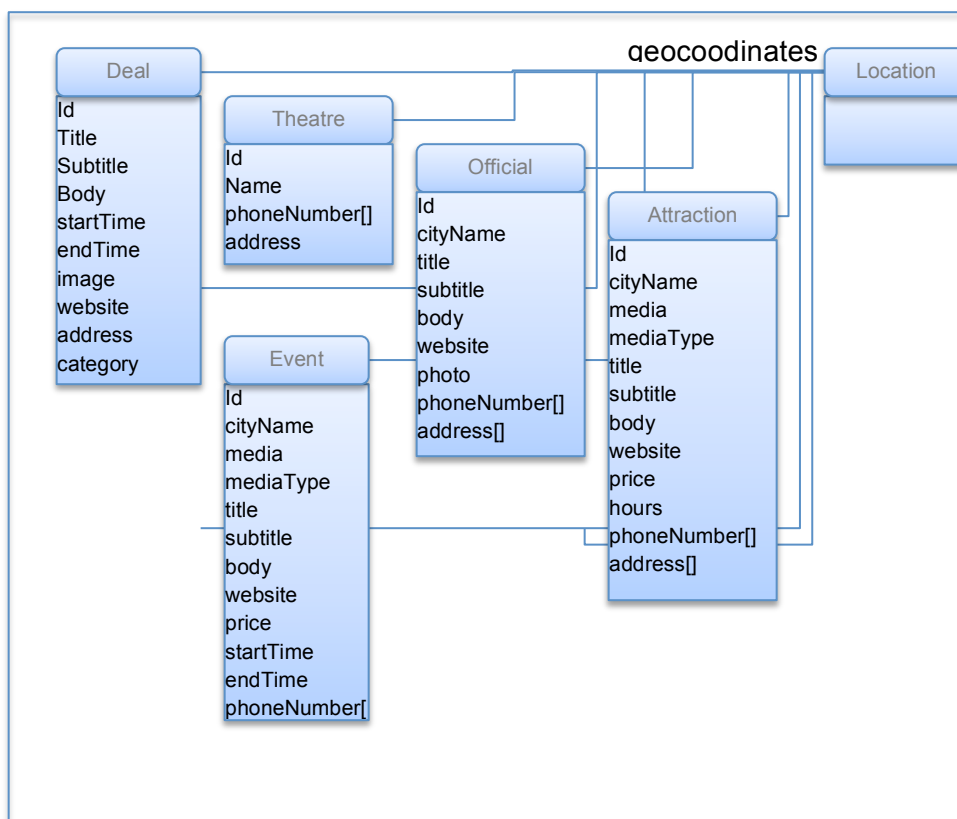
geocoodinates

Deal
Id
Title
Subtitle
Body
startTime
endTime
image
website
address
category

Theatre
Id
Name
phoneNumber[]
address

Official
Id
cityName
title
subtitle
body
website
photo
phoneNumber[]
address[]

Location

Attraction
Id
cityName
media
mediaType
title
subtitle
body
website
price
hours
phoneNumber[]
address[]

Event
Id
cityName
media
mediaType
title
subtitle
body
website
price
startTime
endTime
phoneNumber[